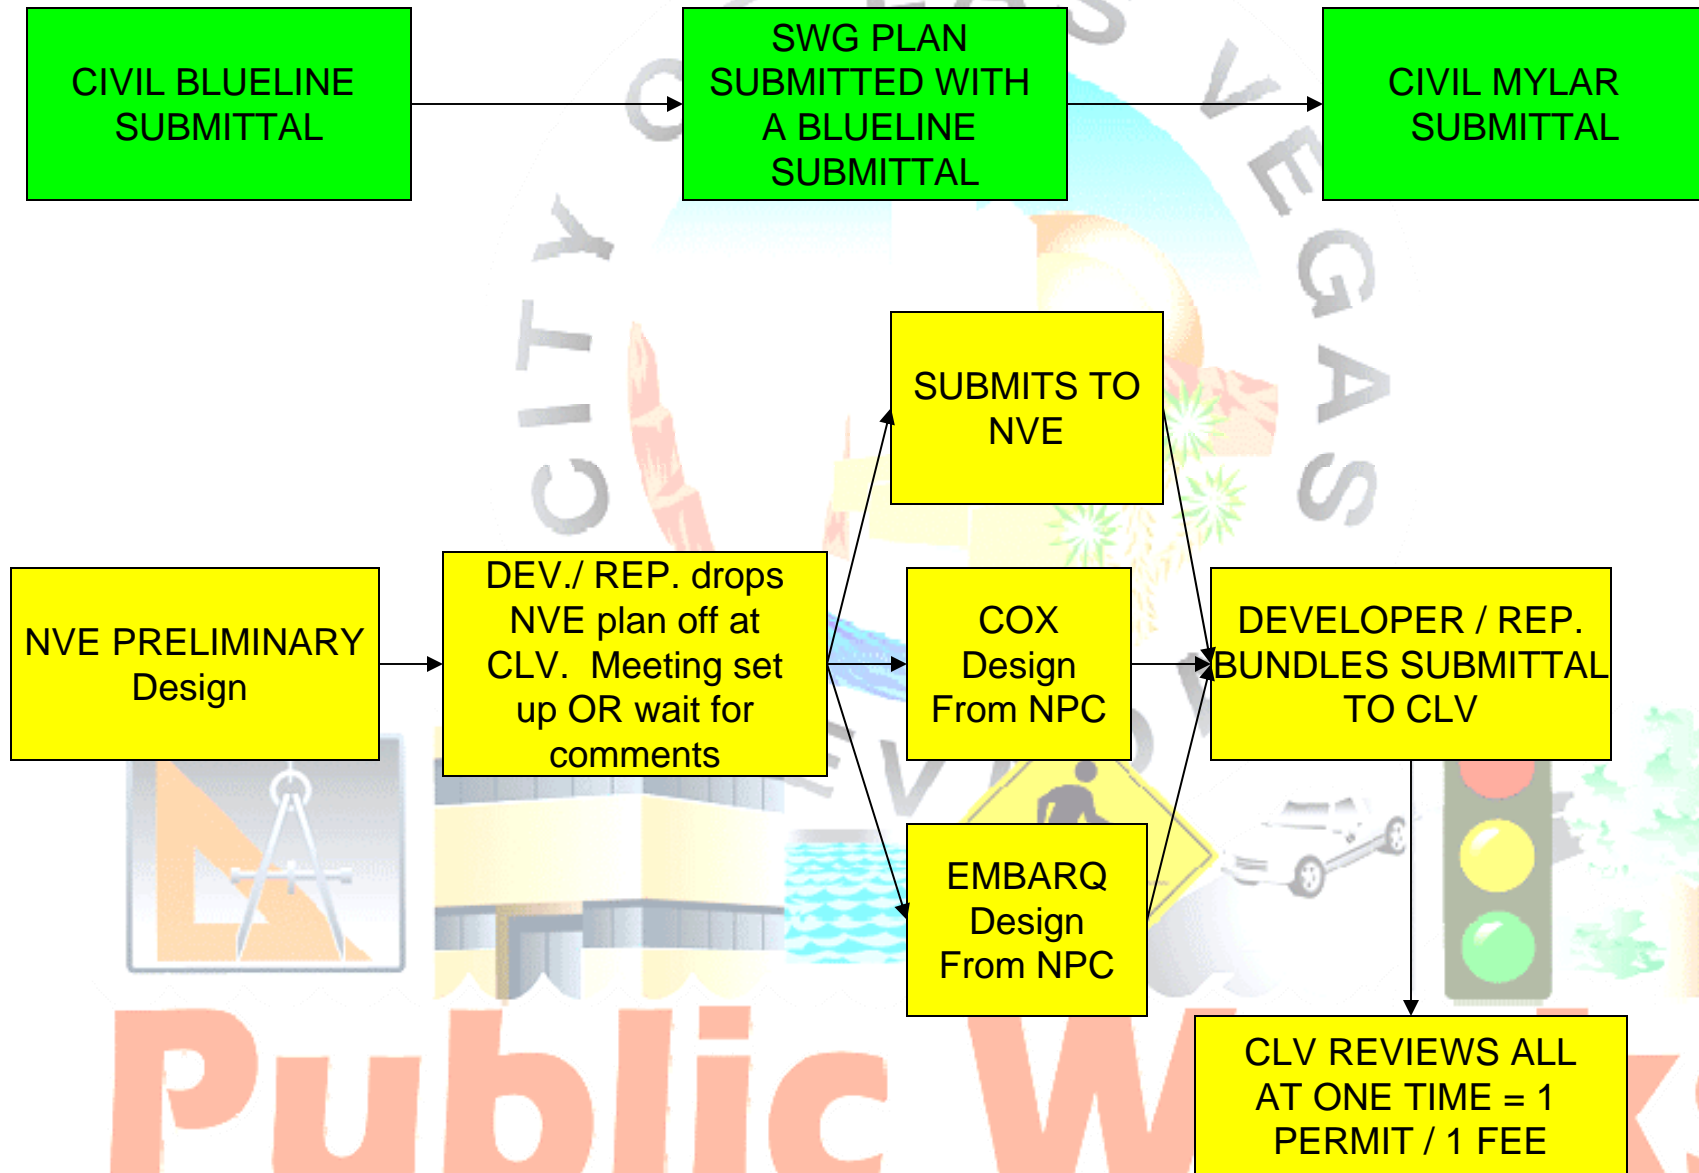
CIVIL BLUELINE SUBMITTAL

SWG PLAN SUBMITTED WITH A BLUELINE SUBMITTAL

CIVIL MYLAR SUBMITTAL

SUBMITS TO NVE

NVE PRELIMINARY Design

DEV./ REP. drops NVE plan off at CLV. Meeting set up OR wait for comments

COX Design From NPC

DEVELOPER / REP. BUNDLES SUBMITTAL TO CLV

EMBARQ Design From NPC

CLV REVIEWS ALL AT ONE TIME = 1 PERMIT / 1 FEE

CITY OF LAS VEGAS

Public W